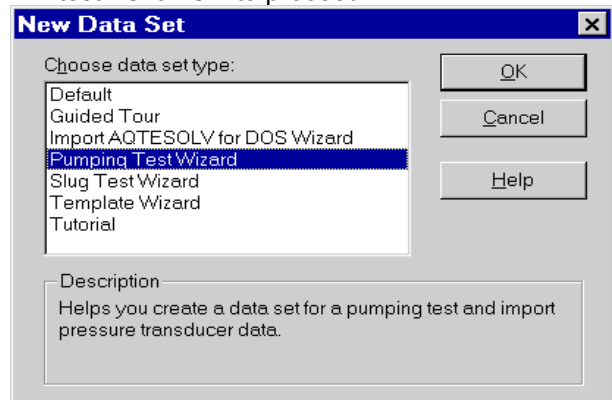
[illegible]

New Data Set

Choose data set type:

Default
Guided Tour
Import AQTESOLV for DOS Wizard
Pumping Test Wizard
Slug Test Wizard
Template Wizard
Tutorial

OK

Cancel

Help

Description

Helps you create a data set for a pumping test and import pressure transducer data.